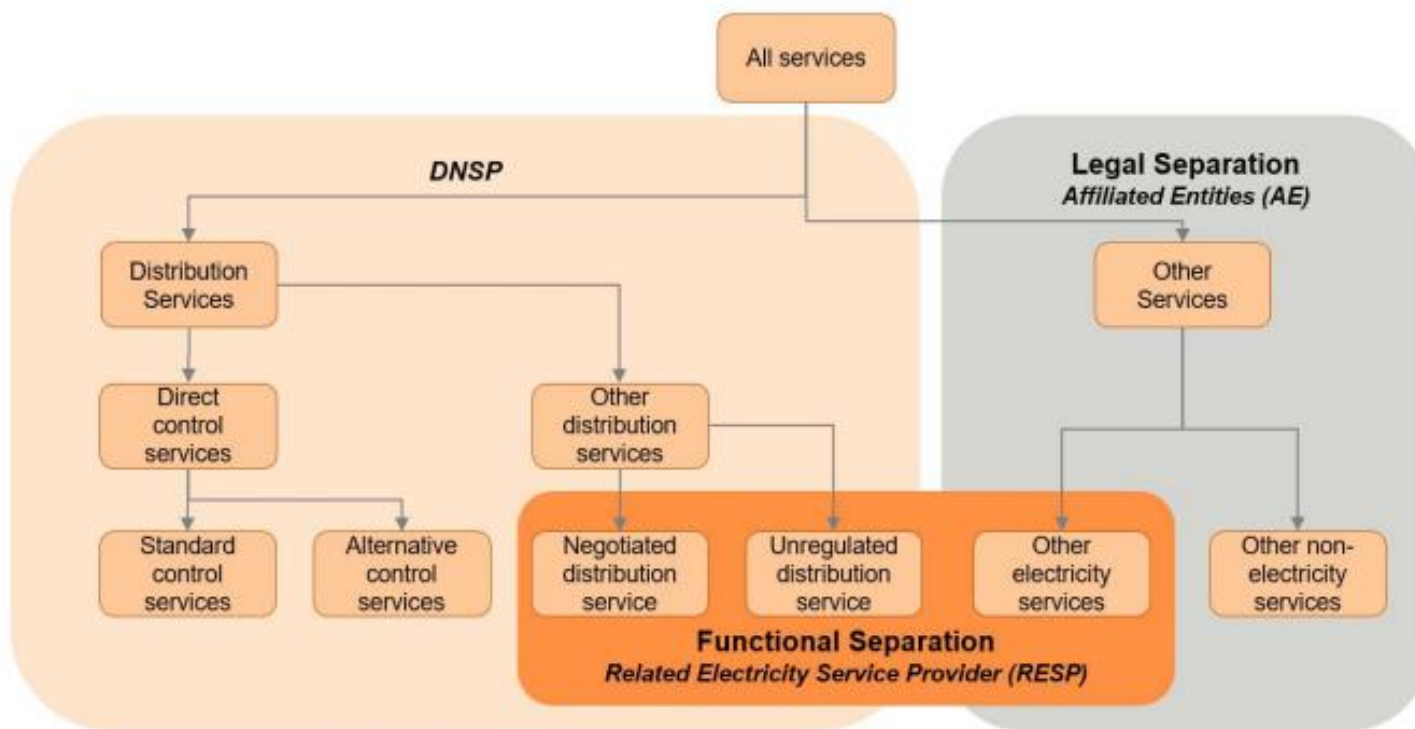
All services

DNSP

Legal Separation
Affiliated Entities (AE)

Distribution Services

Other Services

Direct control services

Other distribution services

Standard control services

Alternative control services

Negotiated distribution service

Unregulated distribution service

Other electricity services

Other non-electricity services

Functional Separation
Related Electricity Service Provider (RESP)